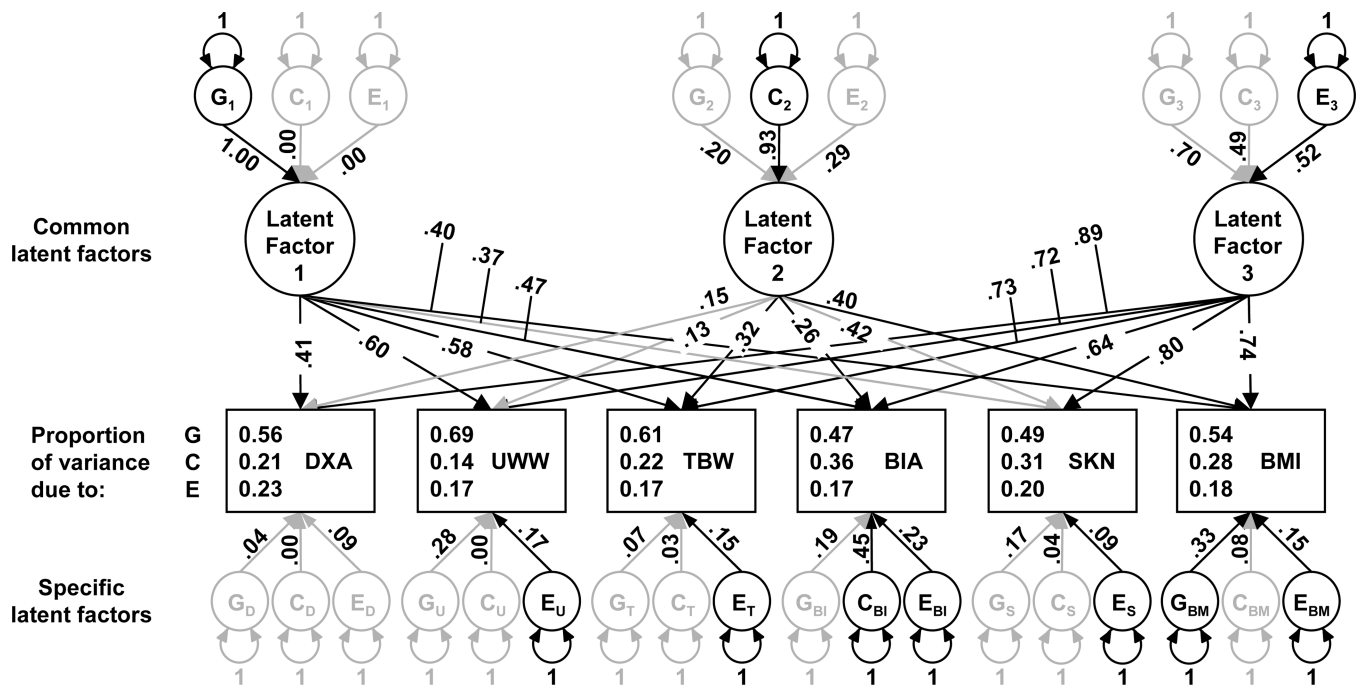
1 1 1 1 1 1 1 1 1

$G_1$ $C_1$ $E_1$ $G_2$ $C_2$ $E_2$ $G_3$ $C_3$ $E_3$

1.00 .00 .00 .20 .93 .29 .70 .49 .52

Common latent factors

Latent Factor 1

Latent Factor 2

Latent Factor 3

.40 .37 .47 .15 .13 .32 .26 .42 .40 .73 .72 .89

.41 .60 .58 .64 .80 .74

Proportion of variance due to:

G
C
E

| 0.56 0.21 DXA 0.23 | 0.69 0.14 UWW 0.17 | 0.61 0.22 TBW 0.17 | 0.47 0.36 BIA 0.17 | 0.49 0.31 SKN 0.20 | 0.54 0.28 BMI 0.18 |
|---|---|---|---|---|---|

.04 .00 .09 .28 .00 .17 .07 .03 .15 .19 .45 .23 .17 .04 .09 .33 .08 .15

Specific latent factors

$G_D$ $C_D$ $E_D$ $G_U$ $C_U$ $E_U$ $G_T$ $C_T$ $E_T$ $G_{BI}$ $C_{BI}$ $E_{BI}$ $G_S$ $C_S$ $E_S$ $G_{BM}$ $C_{BM}$ $E_{BM}$

1 1 1 1 1 1 1 1 1 1 1 1 1 1 1 1 1 1